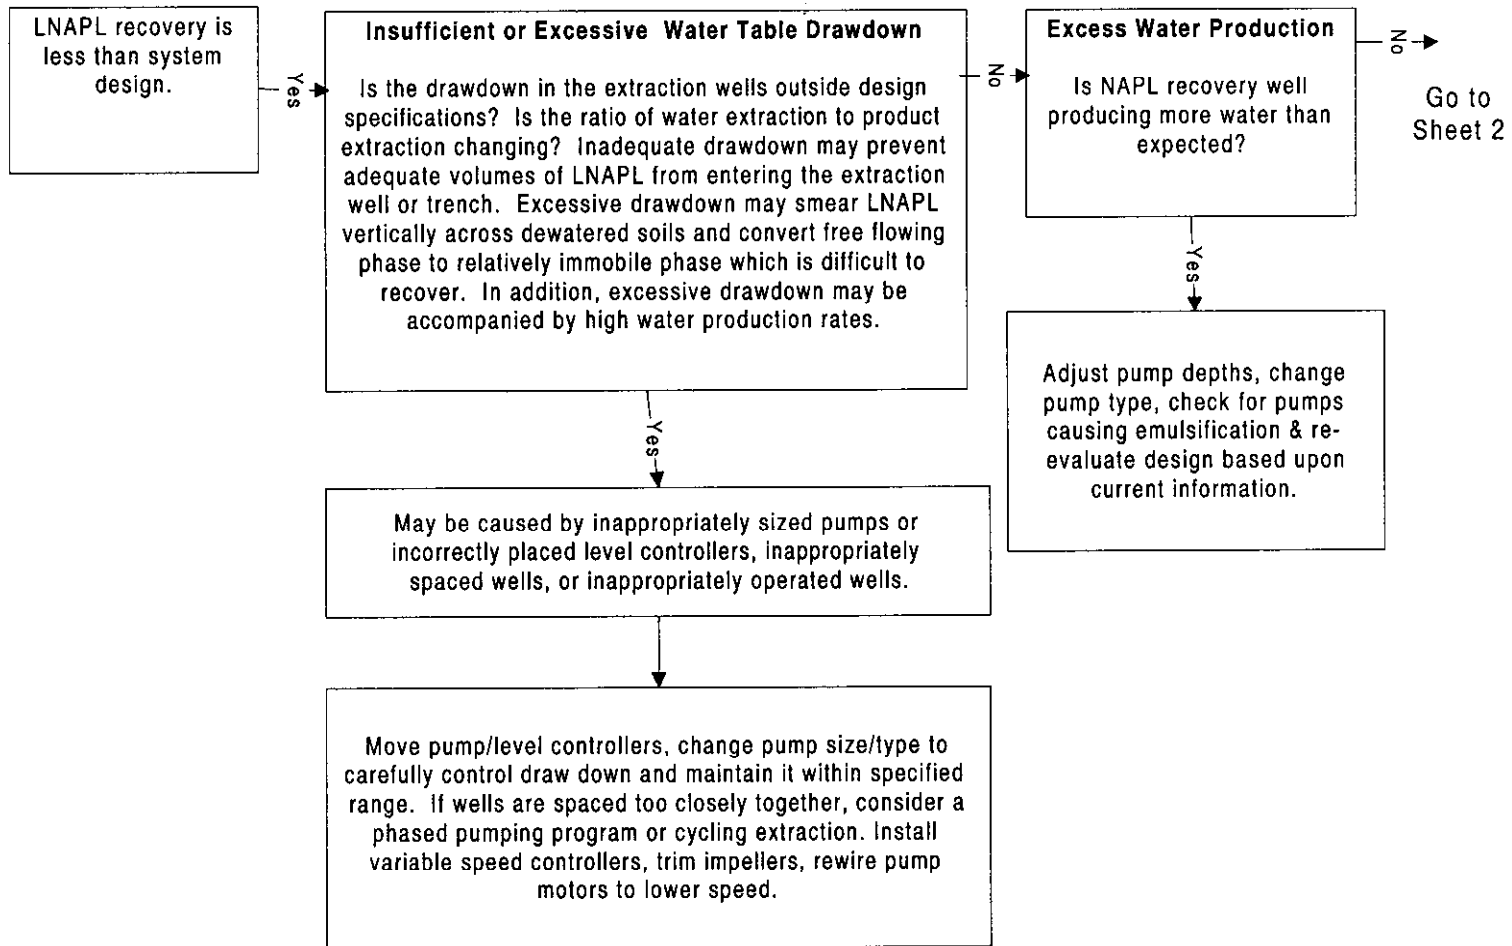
LNAPL recovery is less than system design.

Yes

Insufficient or Excessive Water Table Drawdown

Is the drawdown in the extraction wells outside design specifications? Is the ratio of water extraction to product extraction changing? Inadequate drawdown may prevent adequate volumes of LNAPL from entering the extraction well or trench. Excessive drawdown may smear LNAPL vertically across dewatered soils and convert free flowing phase to relatively immobile phase which is difficult to recover. In addition, excessive drawdown may be accompanied by high water production rates.

No

Excess Water Production

Is NAPL recovery well producing more water than expected?

No

Go to Sheet 2

Yes

Adjust pump depths, change pump type, check for pumps causing emulsification & re-evaluate design based upon current information.

Yes

May be caused by inappropriately sized pumps or incorrectly placed level controllers, inappropriately spaced wells, or inappropriately operated wells.

Move pump/level controllers, change pump size/type to carefully control draw down and maintain it within specified range. If wells are spaced too closely together, consider a phased pumping program or cycling extraction. Install variable speed controllers, trim impellers, rewire pump motors to lower speed.